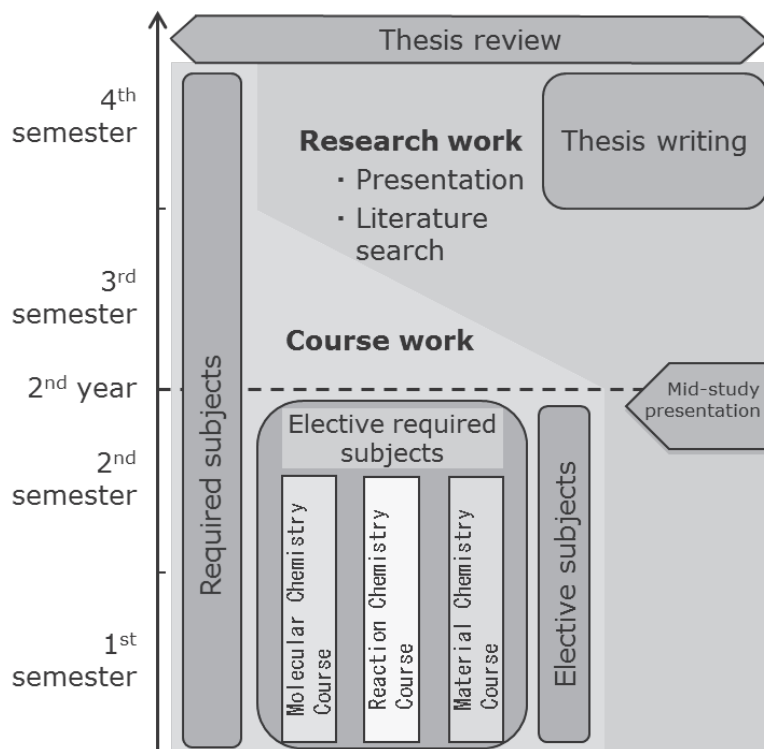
Thesis review

4$^{th}$ semester

Required subjects

Research work
・Presentation
・Literature search

Thesis writing

3$^{rd}$ semester

Course work

2$^{nd}$ year

Mid-study presentation

2$^{nd}$ semester

Elective required subjects

Molecular Chemistry Course

Reaction Chemistry Course

Material Chemistry Course

Elective subjects

1$^{st}$ semester